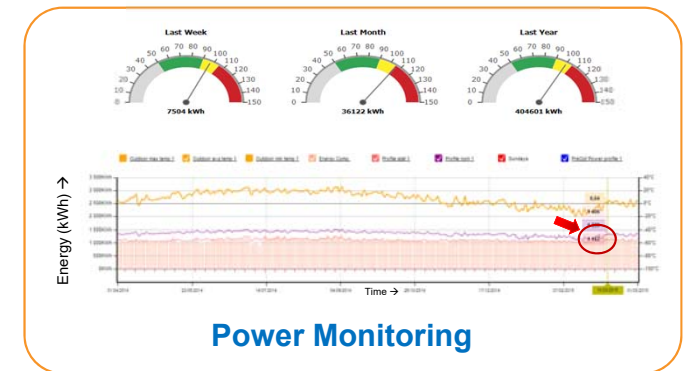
Last Week

0 10 20 30 40 50 60 70 80 90 100 110 120 130 140 150

7504 kWh

Last Month

0 10 20 30 40 50 60 70 80 90 100 110 120 130 140 150

36122 kWh

Last Year

0 10 20 30 40 50 60 70 80 90 100 110 120 130 140 150

404601 kWh

Outdoor max temp 1 Outdoor avg temp 1 Outdoor min temp 1 Energy Cons. Profile add 1 Profile cont 1 Surplus PriOpt Power profile 1

Energy (kWh) →

Time →

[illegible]

Power Monitoring